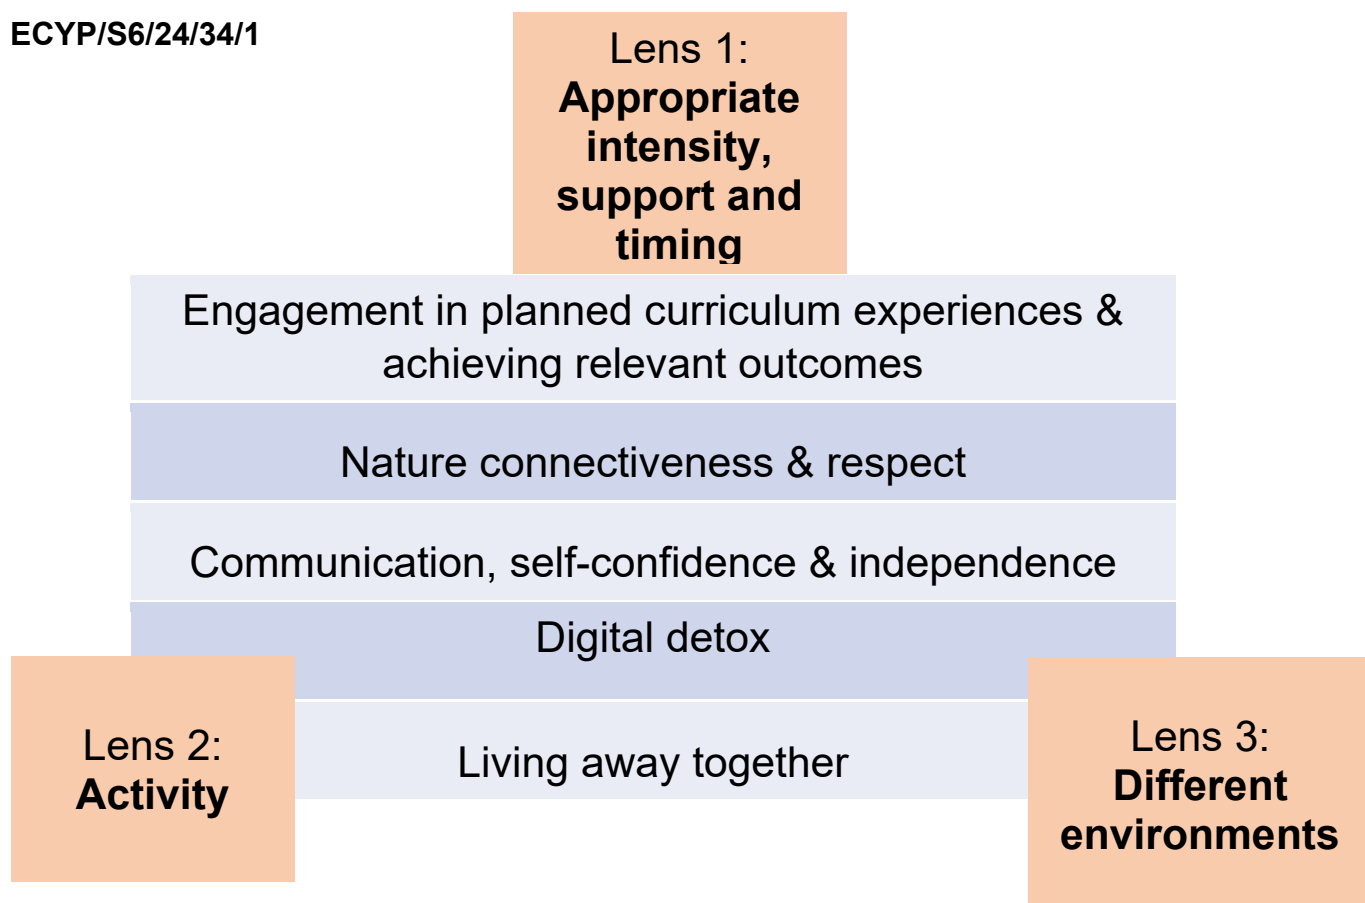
ECYP/S6/24/34/1

Lens 1:
**Appropriate intensity, support and timing**

Engagement in planned curriculum experiences & achieving relevant outcomes

Nature connectiveness & respect

Communication, self-confidence & independence

Digital detox

Lens 2:
**Activity**

Living away together

Lens 3:
**Different environments**